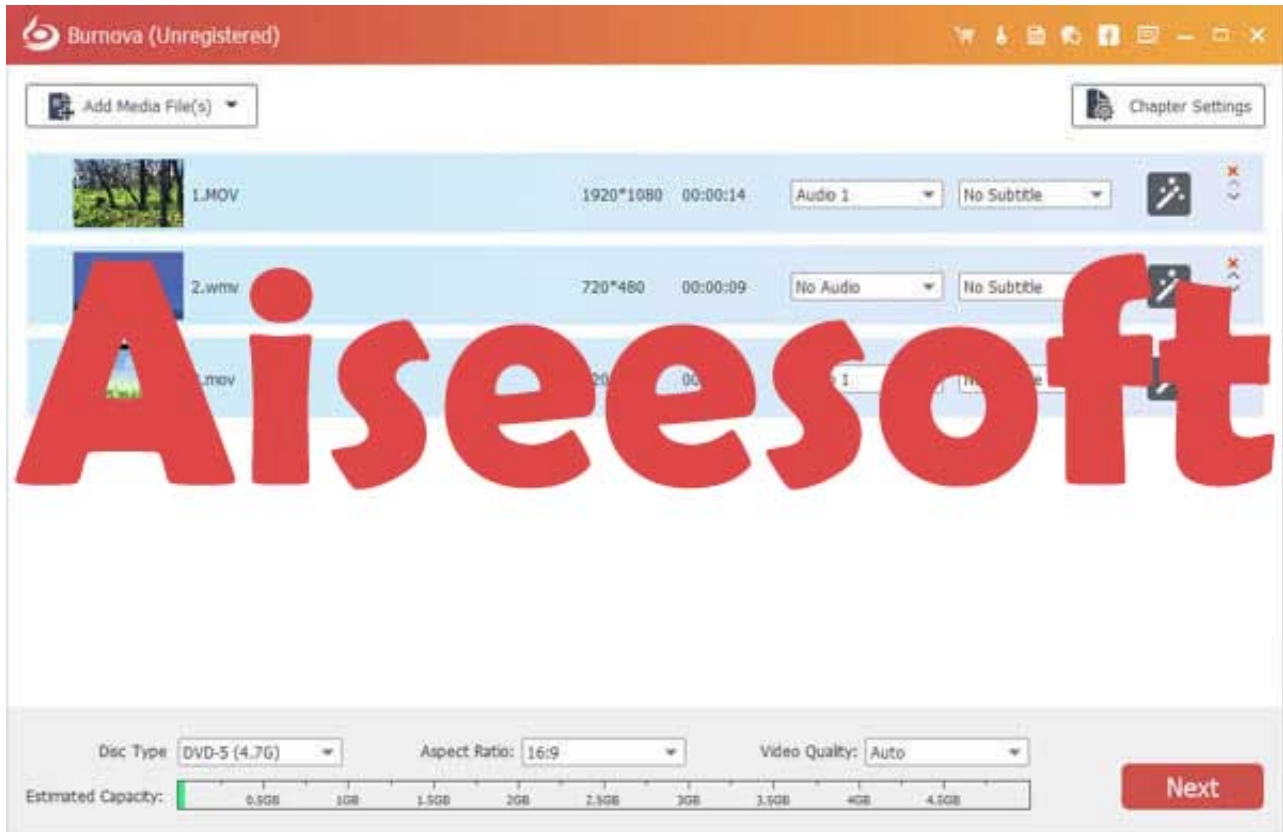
Burnova (Unregistered)

Add Media File(s)

Chapter Settings

1.MOV 1920*1080 00:00:14 Audio 1 No Subtitle

2.wmv 720*480 00:00:09 No Audio No Subtitle

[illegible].mov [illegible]20 00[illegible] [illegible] 1 N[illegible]e

Aiseesoft

Disc Type DVD-5 (4.7G)

Aspect Ratio: 16:9

Video Quality: Auto

Estimated Capacity: 0.5GB 1GB 1.5GB 2GB 2.5GB 3GB 3.5GB 4GB 4.5GB

Next